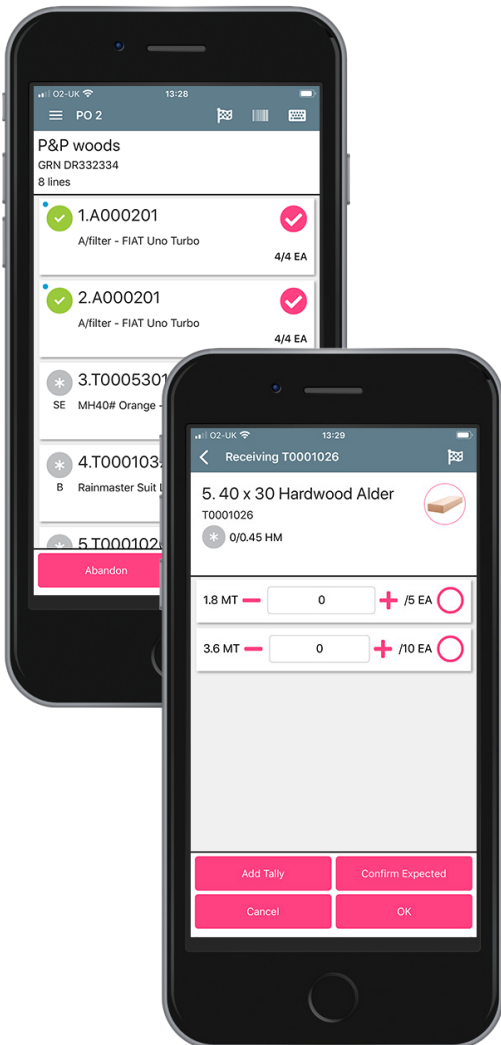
O2-UK 13:28

PO 2

P&P woods
GRN DR332334
8 lines

1.A000201
A/filter - FIAT Uno Turbo
4/4 EA

2.A000201
A/filter - FIAT Uno Turbo
4/4 EA

3.T000530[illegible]
SE MH40# Orange -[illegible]

4.T000103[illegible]
B Rainmaster Suit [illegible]

5.T000102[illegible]

Abandon

O2-UK 13:29

Receiving T0001026

5. 40 x 30 Hardwood Alder
T0001026
0/0.45 HM

1.8 MT 0 /5 EA

3.6 MT 0 /10 EA

Add Tally
Confirm Expected
Cancel
OK